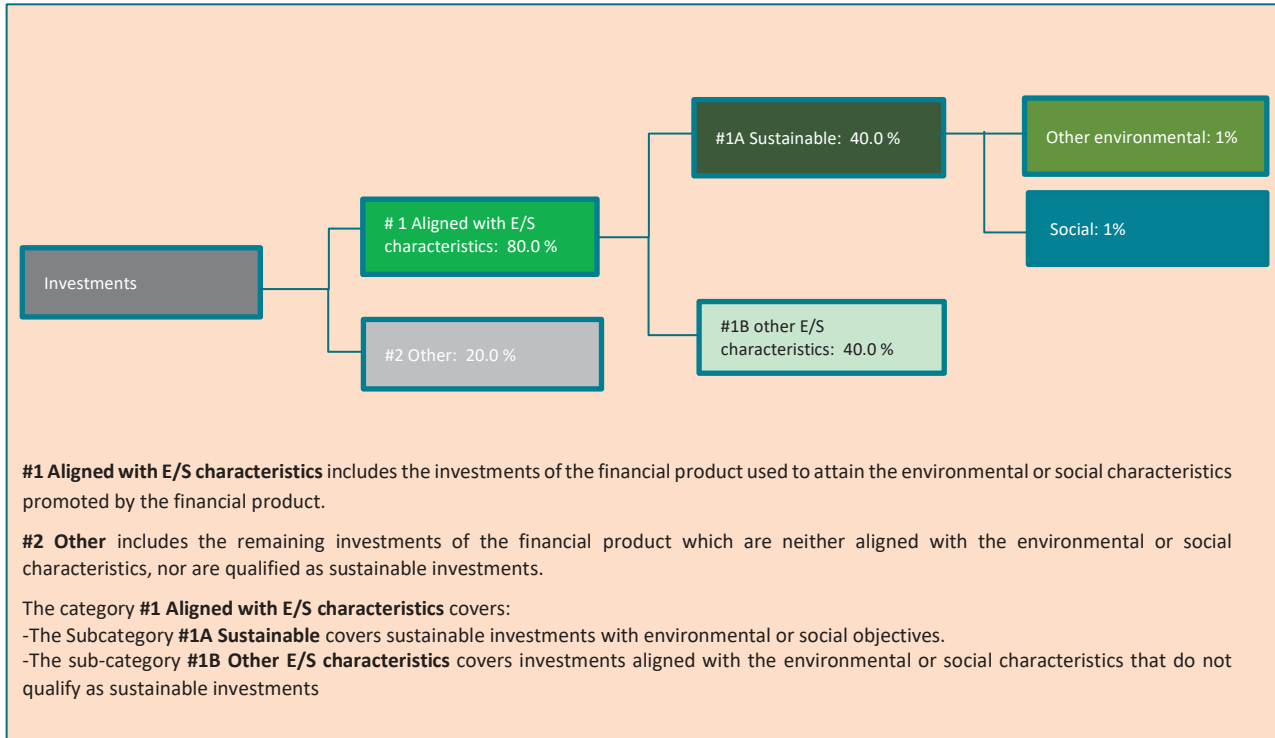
#1A Sustainable: 40.0 %

Other environmental: 1%

Social: 1%

# 1 Aligned with E/S characteristics: 80.0 %

Investments

#1B other E/S characteristics: 40.0 %

#2 Other: 20.0 %

**#1 Aligned with E/S characteristics** includes the investments of the financial product used to attain the environmental or social characteristics promoted by the financial product.

**#2 Other** includes the remaining investments of the financial product which are neither aligned with the environmental or social characteristics, nor are qualified as sustainable investments.

The category **#1 Aligned with E/S characteristics** covers:
-The Subcategory **#1A Sustainable** covers sustainable investments with environmental or social objectives.
-The sub-category **#1B Other E/S characteristics** covers investments aligned with the environmental or social characteristics that do not qualify as sustainable investments